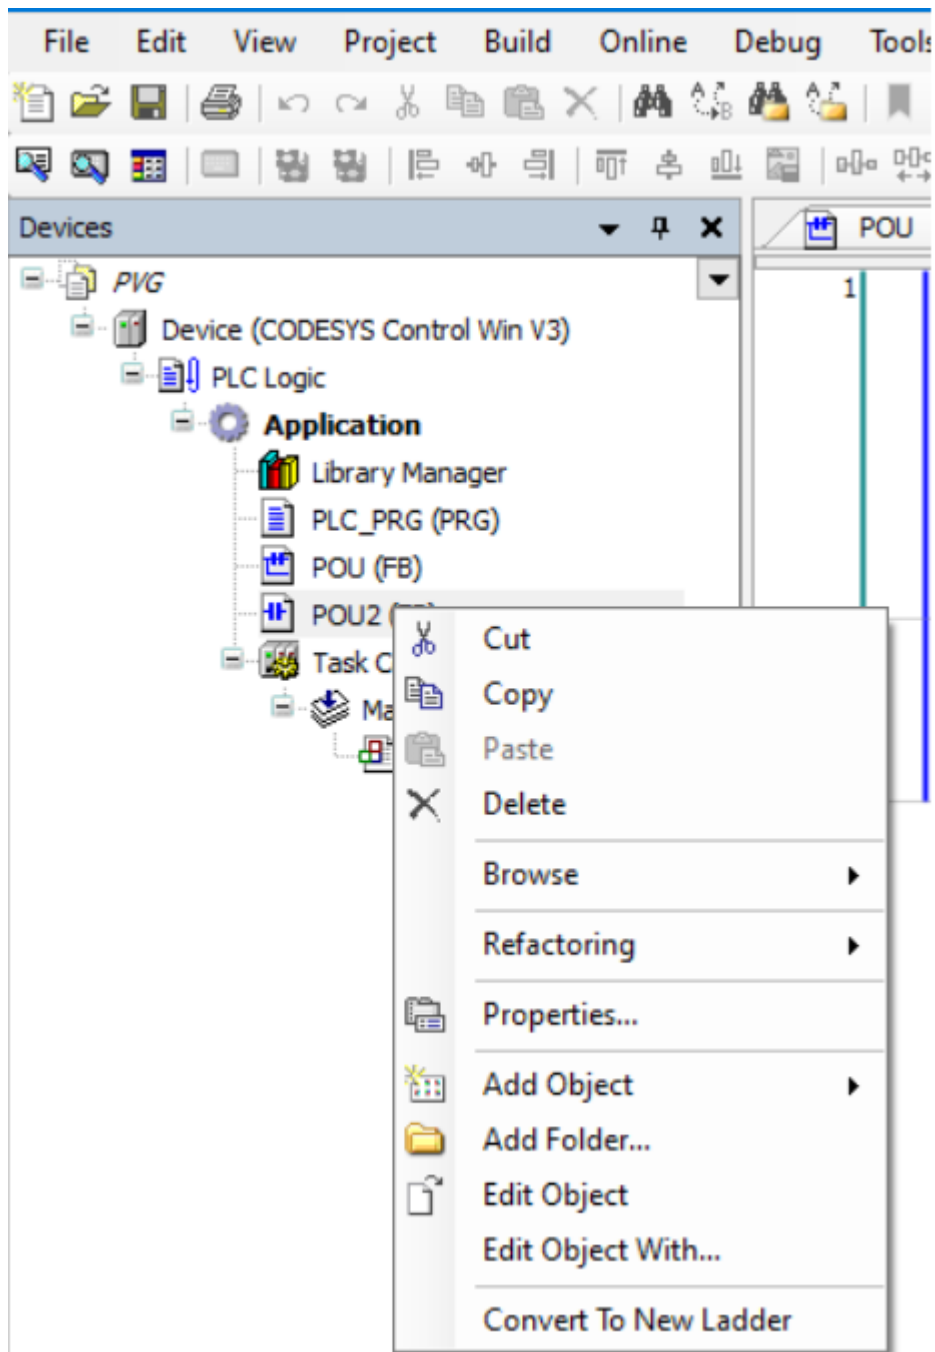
File Edit View Project Build Online Debug Tools

Devices

POU

1

PVG
Device (CODESYS Control Win V3)
PLC Logic
Application
Library Manager
PLC_PRG (PRG)
POU (FB)
POU2 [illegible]
Task C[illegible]
Ma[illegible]

Cut
Copy
Paste
Delete
Browse
Refactoring
Properties...
Add Object
Add Folder...
Edit Object
Edit Object With...
Convert To New Ladder